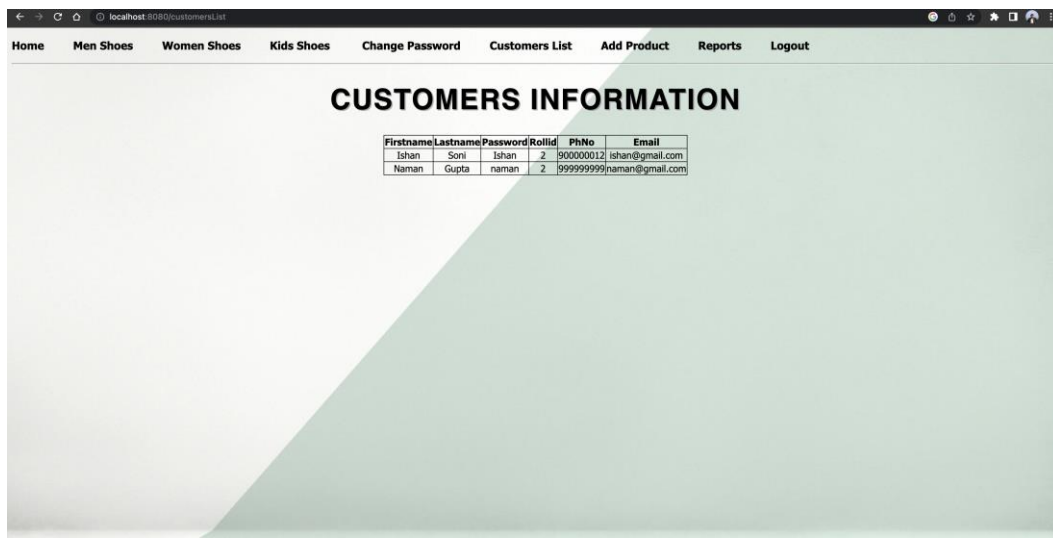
localhost:8080/customersList

Home Men Shoes Women Shoes Kids Shoes Change Password Customers List Add Product Reports Logout

CUSTOMERS INFORMATION

| Firstname | Lastname | Password | Rollid | PhNo | Email |
|---|---|---|---|---|---|
| Ishan | Soni | Ishan | 2 | 900000012 | ishan@gmail.com |
| Naman | Gupta | naman | 2 | 999999999 | naman@gmail.com |